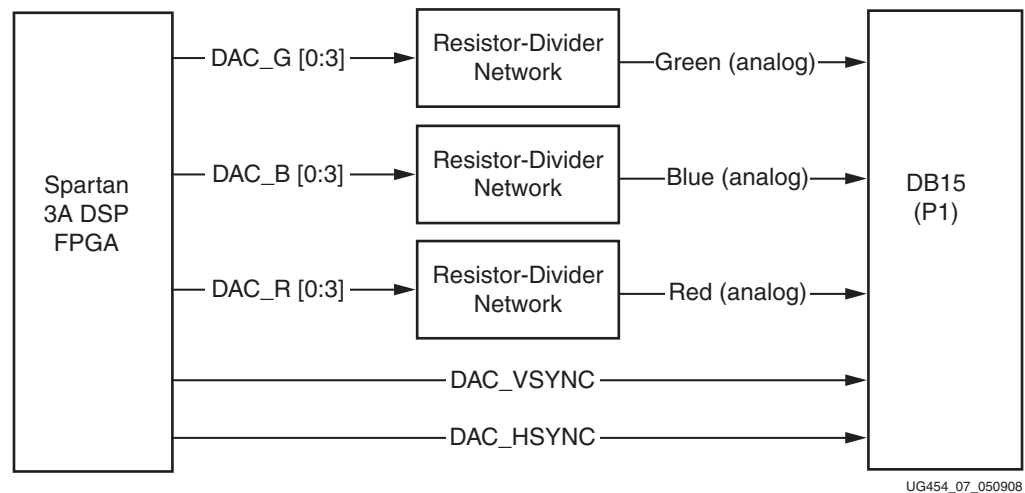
Spartan 3A DSP FPGA

DAC_G [0:3]

Resistor-Divider Network

Green (analog)

DAC_B [0:3]

Resistor-Divider Network

Blue (analog)

DAC_R [0:3]

Resistor-Divider Network

Red (analog)

DAC_VSYNC

DAC_HSYNC

DB15 (P1)

UG454_07_050908